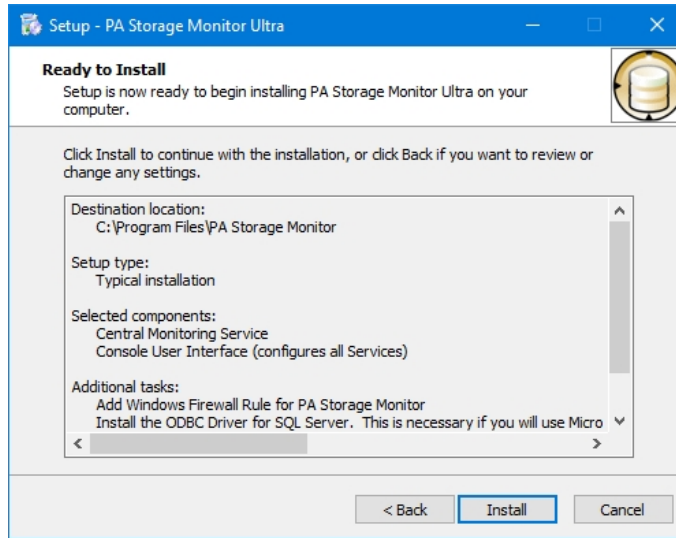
Setup - PA Storage Monitor Ultra

Ready to Install
Setup is now ready to begin installing PA Storage Monitor Ultra on your computer.

Click Install to continue with the installation, or click Back if you want to review or change any settings.

Destination location:
C:\Program Files\PA Storage Monitor

Setup type:
Typical installation

Selected components:
Central Monitoring Service
Console User Interface (configures all Services)

Additional tasks:
Add Windows Firewall Rule for PA Storage Monitor
Install the ODBC Driver for SQL Server. This is necessary if you will use Micro

< Back Install Cancel